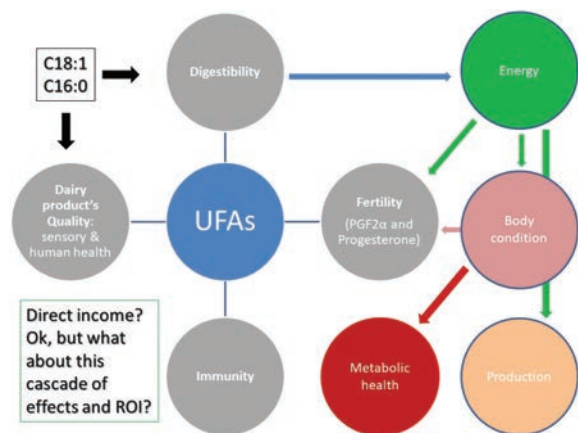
C18:1
C16:0

Digestibility

Energy

Dairy product's Quality: sensory & human health

UFAs

Fertility (PGF2α and Progesterone)

Body condition

Direct income? Ok, but what about this cascade of effects and ROI?

Immunity

Metabolic health

Production